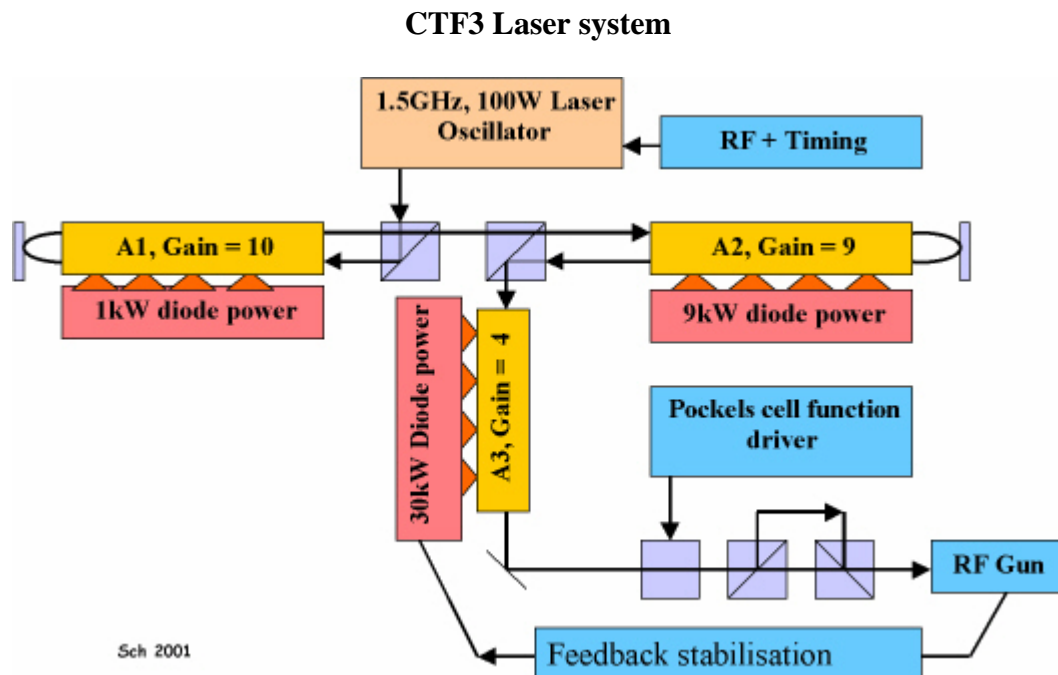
CTF3 Laser system

1.5GHz, 100W Laser Oscillator

RF + Timing

A1, Gain = 10

A2, Gain = 9

1kW diode power

9kW diode power

30kW Diode power

A3, Gain = 4

Pockels cell function driver

RF Gun

Sch 2001

Feedback stabilisation